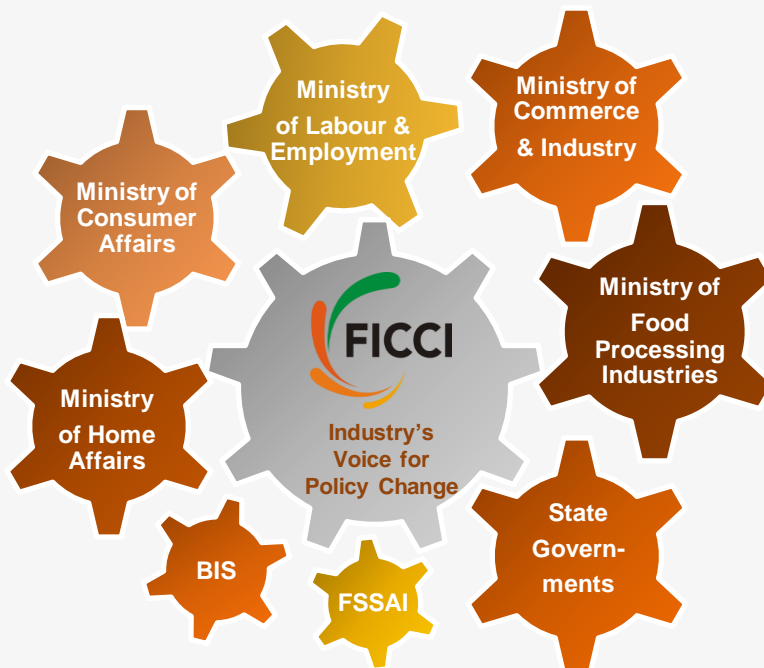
Ministry of Labour & Employment

Ministry of Commerce & Industry

Ministry of Consumer Affairs

FICCI

Industry's Voice for Policy Change

Ministry of Food Processing Industries

Ministry of Home Affairs

State Governments

BIS

FSSAI